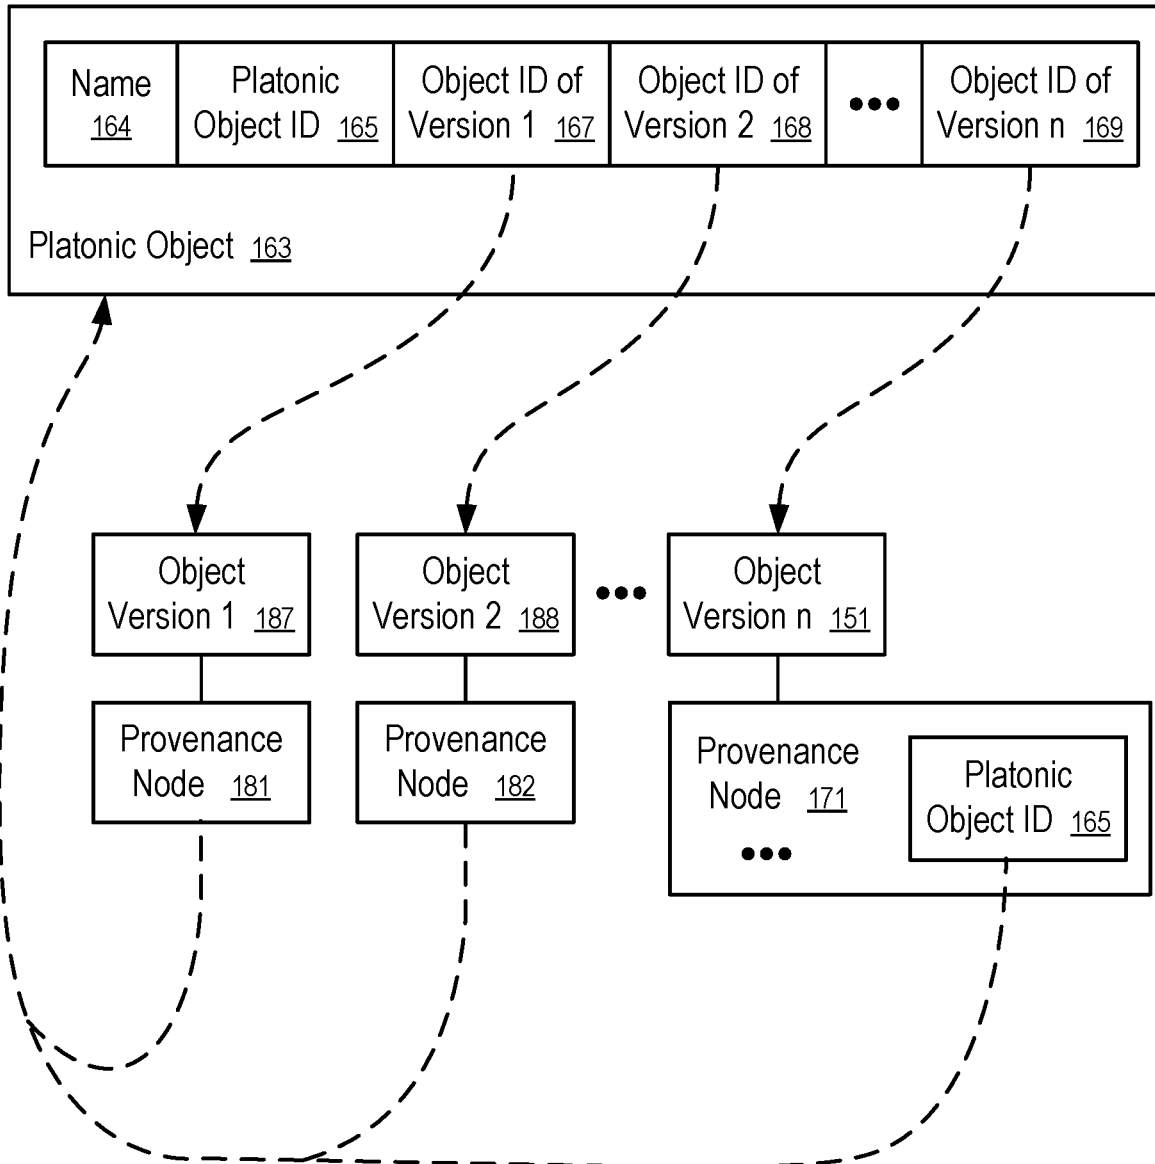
| Name 164 | Platonic Object ID 165 | Object ID of Version 1 167 | Object ID of Version 2 168 | ••• | Object ID of Version n 169 |
|---|---|---|---|---|---|

Platonic Object 163

Object Version 1 187

Object Version 2 188

•••

Object Version n 151

Provenance Node 181

Provenance Node 182

Provenance Node 171

•••

Platonic Object ID 165